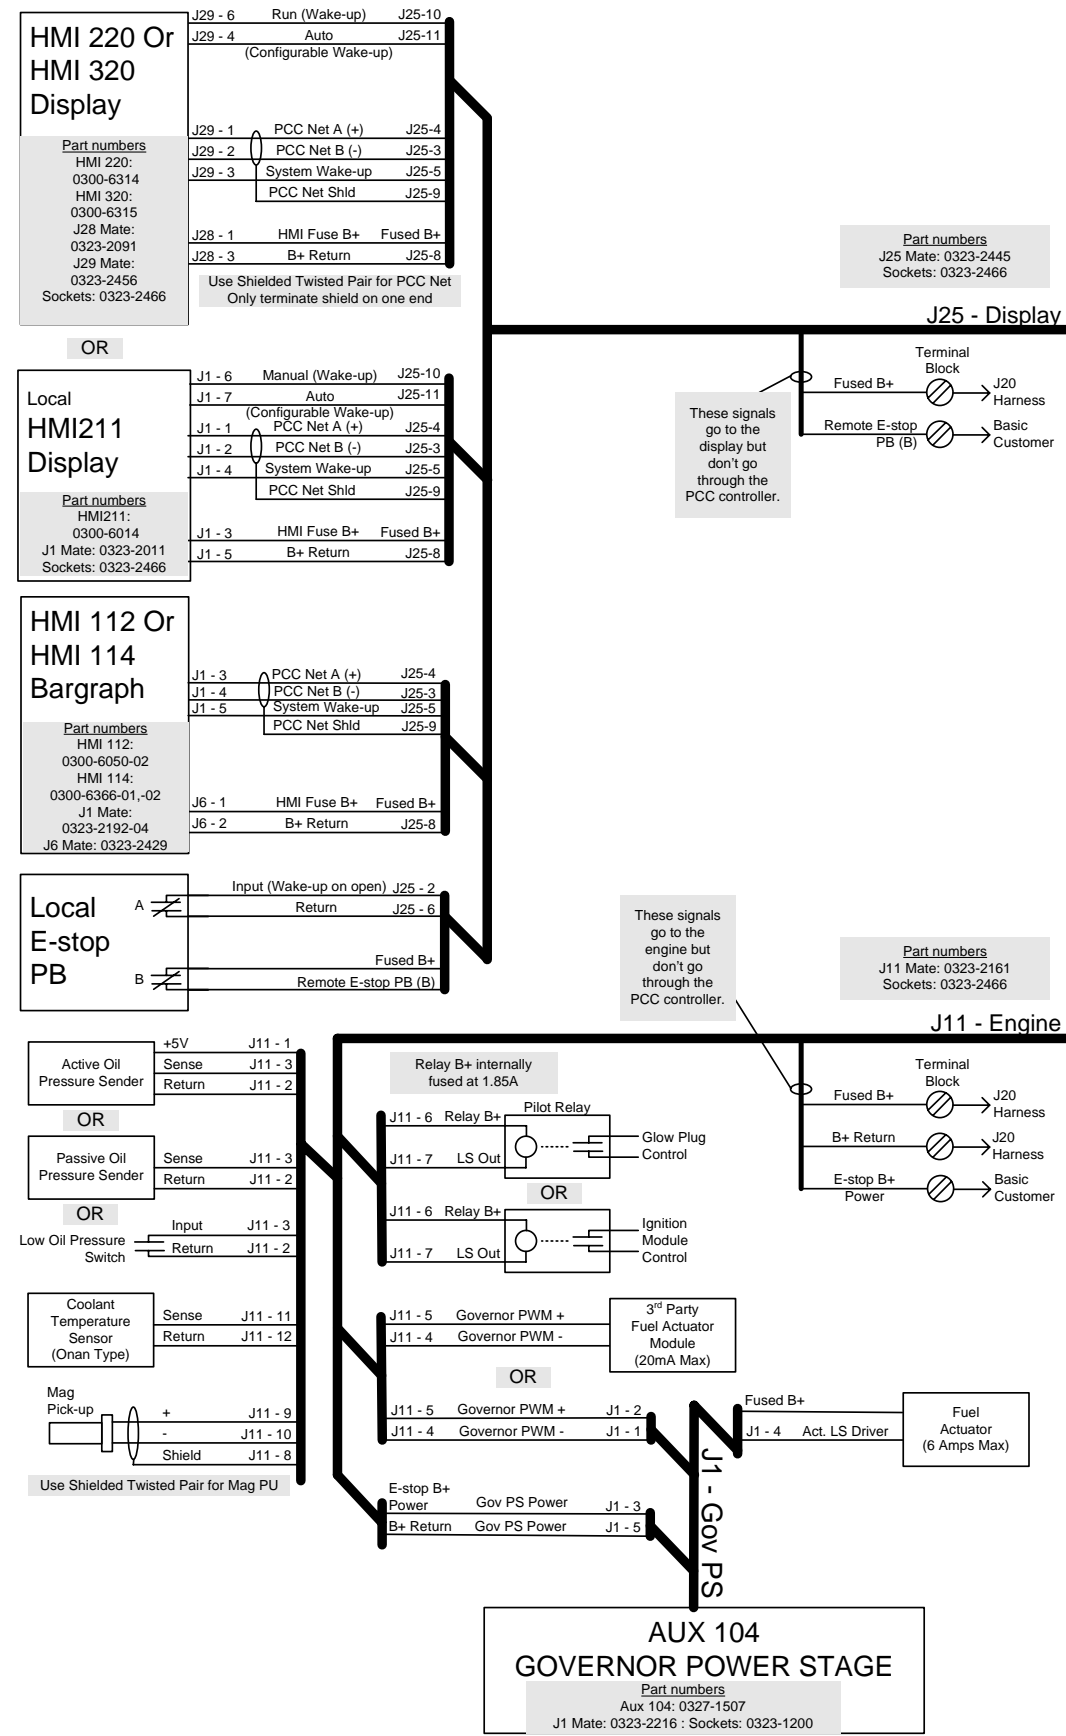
HMI 220 Or HMI 320 Display

Part numbers
HMI 220: 0300-6314
HMI 320: 0300-6315
J28 Mate: 0323-2091
J29 Mate: 0323-2456
Sockets: 0323-2466

J29 - 6 Run (Wake-up) J25-10
J29 - 4 Auto (Configurable Wake-up) J25-11
J29 - 1 PCC Net A (+) J25-4
J29 - 2 PCC Net B (-) J25-3
J29 - 3 System Wake-up J25-5
PCC Net Shld J25-9
J28 - 1 HMI Fuse B+ Fused B+
J28 - 3 B+ Return J25-8

Use Shielded Twisted Pair for PCC Net
Only terminate shield on one end

Part numbers
J25 Mate: 0323-2445
Sockets: 0323-2466

J25 - Display

OR

Local HMI211 Display

Part numbers
HMI211: 0300-6014
J1 Mate: 0323-2011
Sockets: 0323-2466

J1 - 6 Manual (Wake-up) J25-10
J1 - 7 Auto (Configurable Wake-up) J25-11
J1 - 1 PCC Net A (+) J25-4
J1 - 2 PCC Net B (-) J25-3
J1 - 4 System Wake-up J25-5
PCC Net Shld J25-9
J1 - 3 HMI Fuse B+ Fused B+
J1 - 5 B+ Return J25-8

These signals go to the display but don't go through the PCC controller.

Terminal Block
Fused B+
J20 Harness
Remote E-stop PB (B)
Basic Customer

HMI 112 Or HMI 114 Bargraph

Part numbers
HMI 112: 0300-6050-02
HMI 114: 0300-6366-01,-02
J1 Mate: 0323-2192-04
J6 Mate: 0323-2429

J1 - 3 PCC Net A (+) J25-4
J1 - 4 PCC Net B (-) J25-3
J1 - 5 System Wake-up J25-5
PCC Net Shld J25-9
J6 - 1 HMI Fuse B+ Fused B+
J6 - 2 B+ Return J25-8

Local E-stop PB
A
B
Input (Wake-up on open) J25 - 2
Return J25 - 6
Fused B+
Remote E-stop PB (B)

These signals go to the engine but don't go through the PCC controller.

Part numbers
J11 Mate: 0323-2161
Sockets: 0323-2466

J11 - Engine

Active Oil Pressure Sender
+5V J11 - 1
Sense J11 - 3
Return J11 - 2

OR

Passive Oil Pressure Sender
Sense J11 - 3
Return J11 - 2

OR

Low Oil Pressure Switch
Input J11 - 3
Return J11 - 2

Coolant Temperature Sensor (Onan Type)
Sense J11 - 11
Return J11 - 12

Mag Pick-up
+ J11 - 9
- J11 - 10
Shield J11 - 8

Use Shielded Twisted Pair for Mag PU

Relay B+ internally fused at 1.85A

Pilot Relay
J11 - 6 Relay B+
J11 - 7 LS Out
Glow Plug Control

OR

J11 - 6 Relay B+
J11 - 7 LS Out
Ignition Module Control

Terminal Block
Fused B+
J20 Harness
B+ Return
J20 Harness
E-stop B+ Power
Basic Customer

J11 - 5 Governor PWM +
J11 - 4 Governor PWM -
3rd Party Fuel Actuator Module (20mA Max)

OR

J11 - 5 Governor PWM + J1 - 2
J11 - 4 Governor PWM - J1 - 1
Fused B+
J1 - 4 Act. LS Driver
Fuel Actuator (6 Amps Max)

E-stop B+ Power Gov PS Power J1 - 3
B+ Return Gov PS Power J1 - 5

J1 - Gov PS

AUX 104
GOVERNOR POWER STAGE
Part numbers
Aux 104: 0327-1507
J1 Mate: 0323-2216 : Sockets: 0323-1200